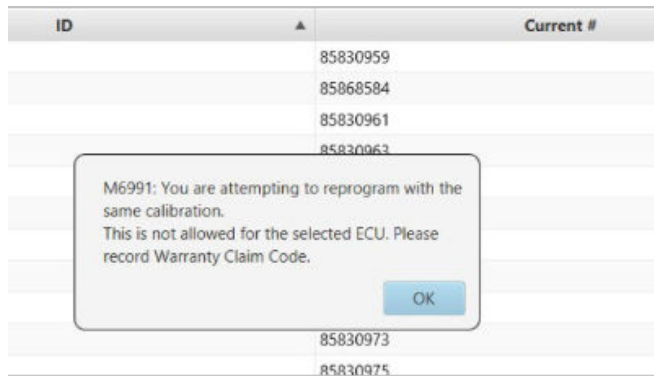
| ID ▲ | Current # |
|---|---|
| | 85830959 |
| | 85868584 |
| | 85830961 |
| | 85830963 |
| | 85830973 |
| | 85830975 |

M6991: You are attempting to reprogram with the same calibration.
This is not allowed for the selected ECU. Please record Warranty Claim Code.

OK